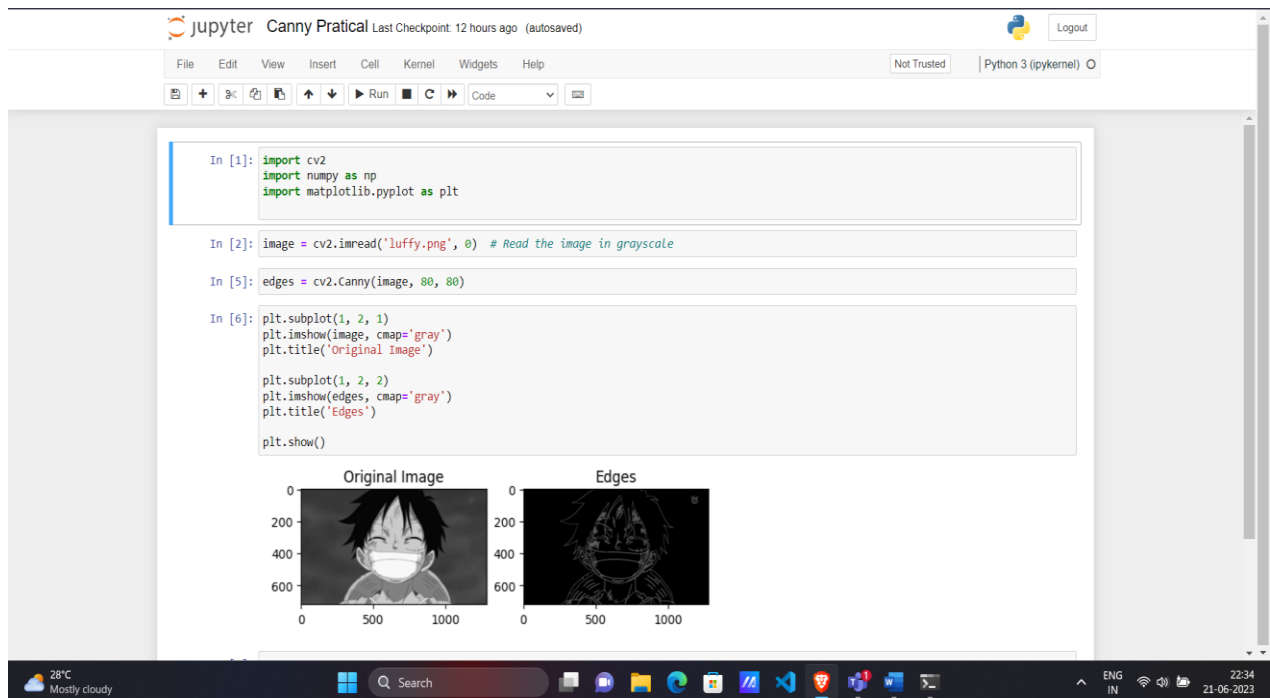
jupyter Canny Pratical Last Checkpoint: 12 hours ago (autosaved)

Logout

File Edit View Insert Cell Kernel Widgets Help

Not Trusted

Python 3 (ipykernel)

Run

Code

In [1]: import cv2
import numpy as np
import matplotlib.pyplot as plt

In [2]: image = cv2.imread('luffy.png', 0) # Read the image in grayscale

In [5]: edges = cv2.Canny(image, 80, 80)

In [6]: plt.subplot(1, 2, 1)
plt.imshow(image, cmap='gray')
plt.title('Original Image')

plt.subplot(1, 2, 2)
plt.imshow(edges, cmap='gray')
plt.title('Edges')

plt.show()

Original Image

0
200
400
600
0 500 1000

Edges

0
200
400
600
0 500 1000

28°C
Mostly cloudy

Search

ENG
IN

22:34
21-06-2023